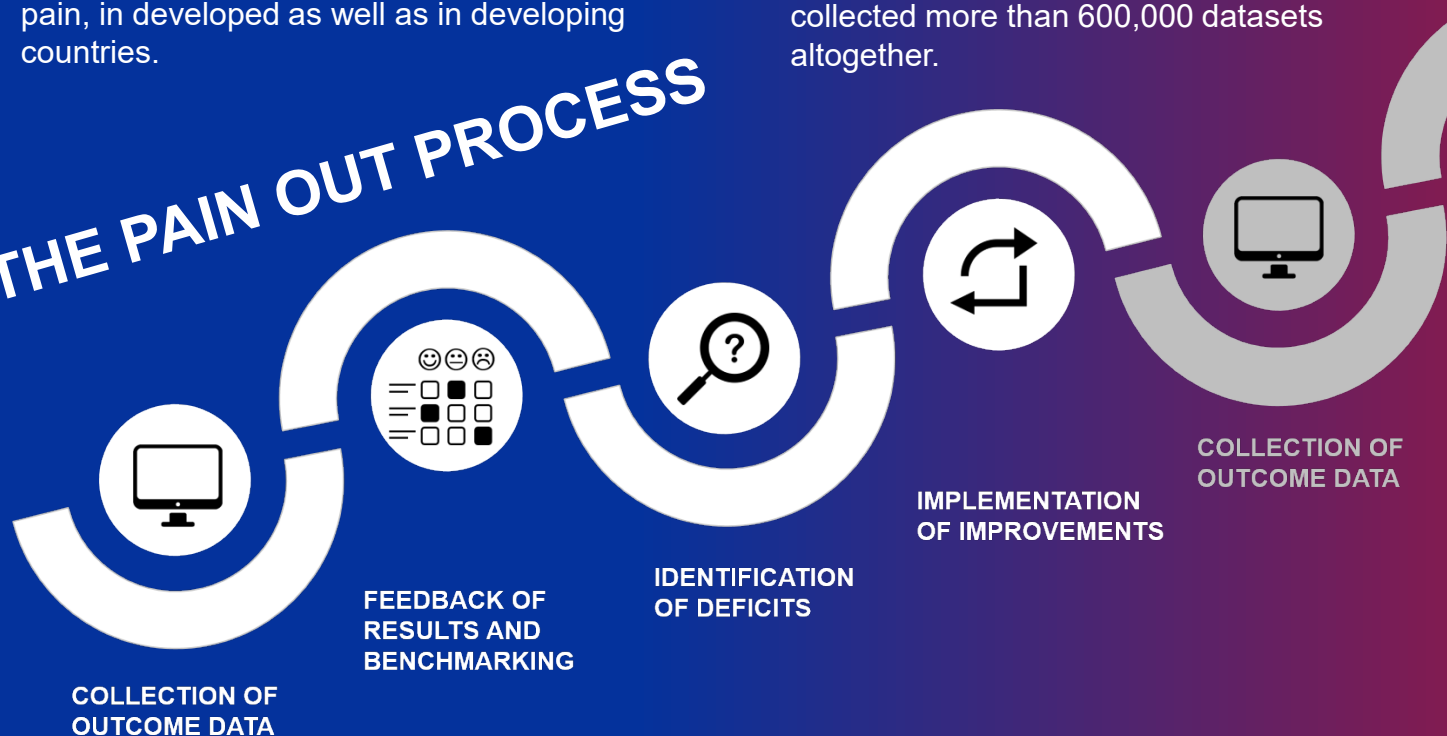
pain, in developed as well as in developing countries.

collected more than 600,000 datasets altogether.

THE PAIN OUT PROCESS

COLLECTION OF OUTCOME DATA

FEEDBACK OF RESULTS AND BENCHMARKING

IDENTIFICATION OF DEFICITS

IMPLEMENTATION OF IMPROVEMENTS

COLLECTION OF OUTCOME DATA